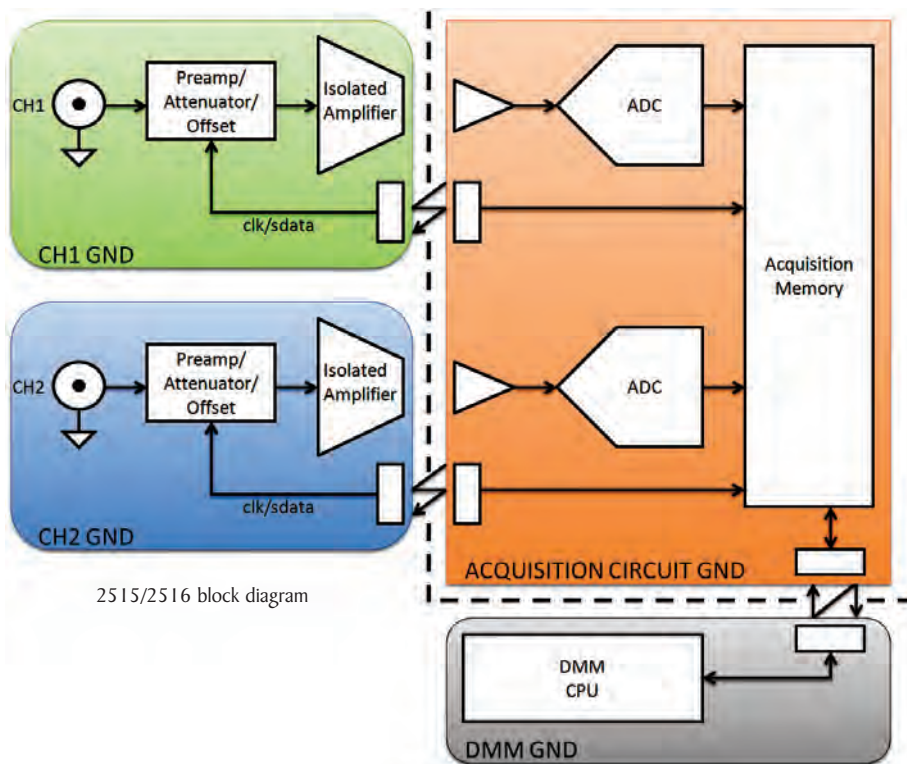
CH1

Preamp/ Attenuator/ Offset

Isolated Amplifier

clk/sdata

CH1 GND

ADC

Acquisition Memory

CH2

Preamp/ Attenuator/ Offset

Isolated Amplifier

clk/sdata

CH2 GND

ADC

ACQUISITION CIRCUIT GND

2515/2516 block diagram

DMM CPU

DMM GND